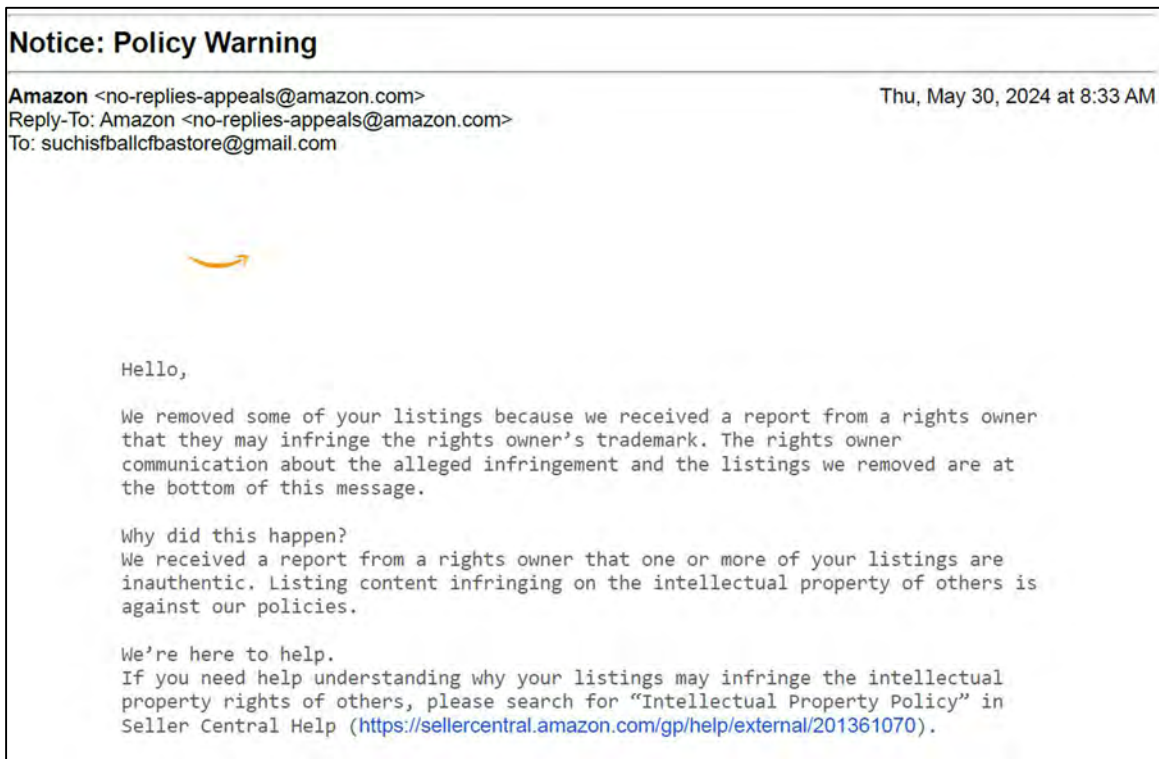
Notice: Policy Warning

Amazon <no-replies-appeals@amazon.com>
Thu, May 30, 2024 at 8:33 AM
Reply-To: Amazon <no-replies-appeals@amazon.com>
To: suchisfballcfbastore@gmail.com

Hello,

We removed some of your listings because we received a report from a rights owner that they may infringe the rights owner's trademark. The rights owner communication about the alleged infringement and the listings we removed are at the bottom of this message.

Why did this happen?
We received a report from a rights owner that one or more of your listings are inauthentic. Listing content infringing on the intellectual property of others is against our policies.

We're here to help.
If you need help understanding why your listings may infringe the intellectual property rights of others, please search for "Intellectual Property Policy" in Seller Central Help (https://sellercentral.amazon.com/gp/help/external/201361070).